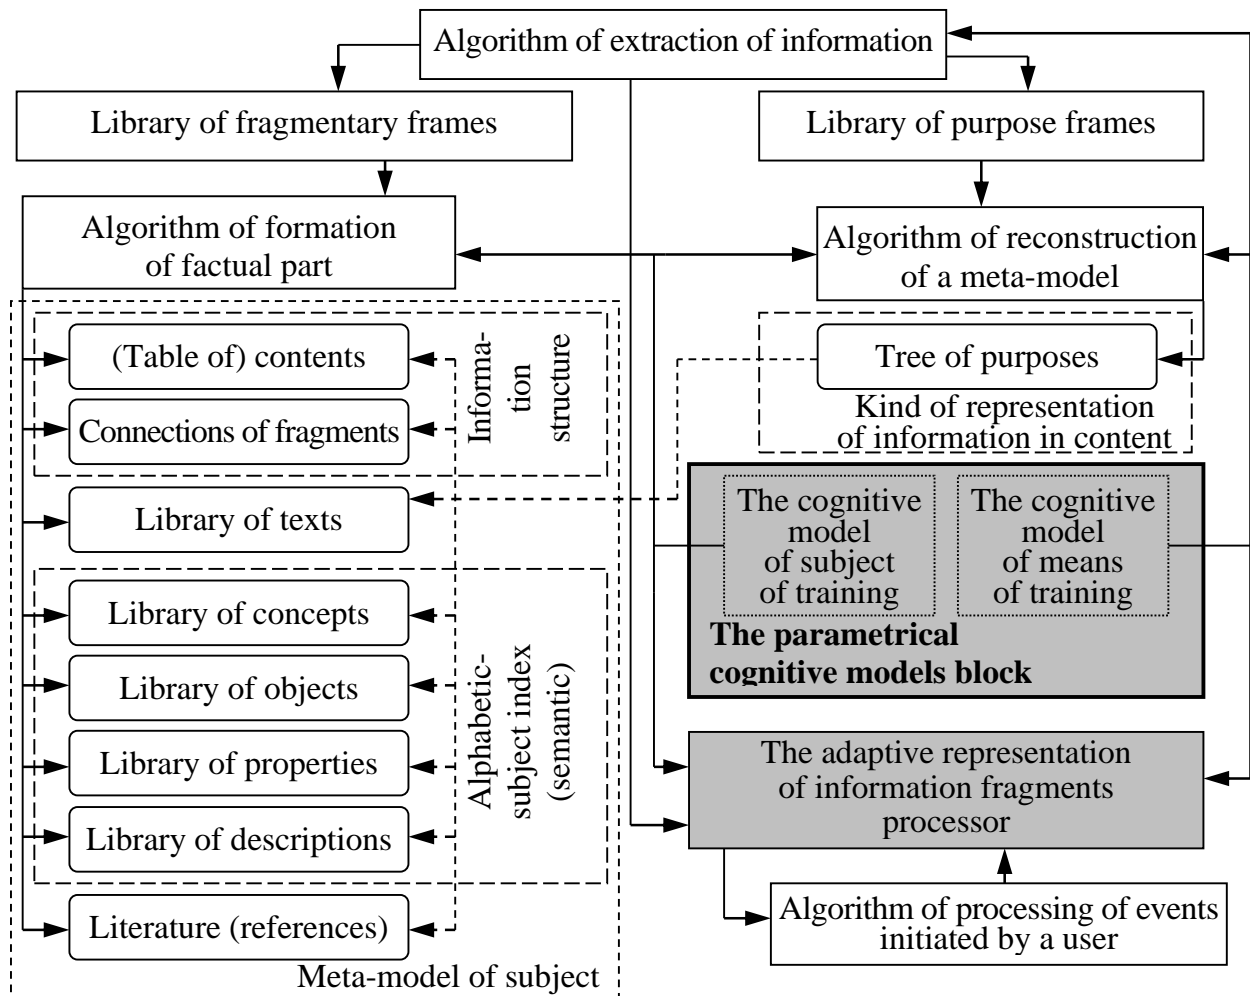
Algorithm of extraction of information

Library of fragmentary frames

Library of purpose frames

Algorithm of formation of factual part

Algorithm of reconstruction of a meta-model

(Table of) contents

Connections of fragments

Information structure

Tree of purposes

Kind of representation of information in content

Library of texts

The cognitive model of subject of training

The cognitive model of means of training

The parametrical cognitive models block

Library of concepts

Library of objects

Library of properties

Library of descriptions

Alphabetic-subject index (semantic)

The adaptive representation of information fragments processor

Literature (references)

Algorithm of processing of events initiated by a user

Meta-model of subject